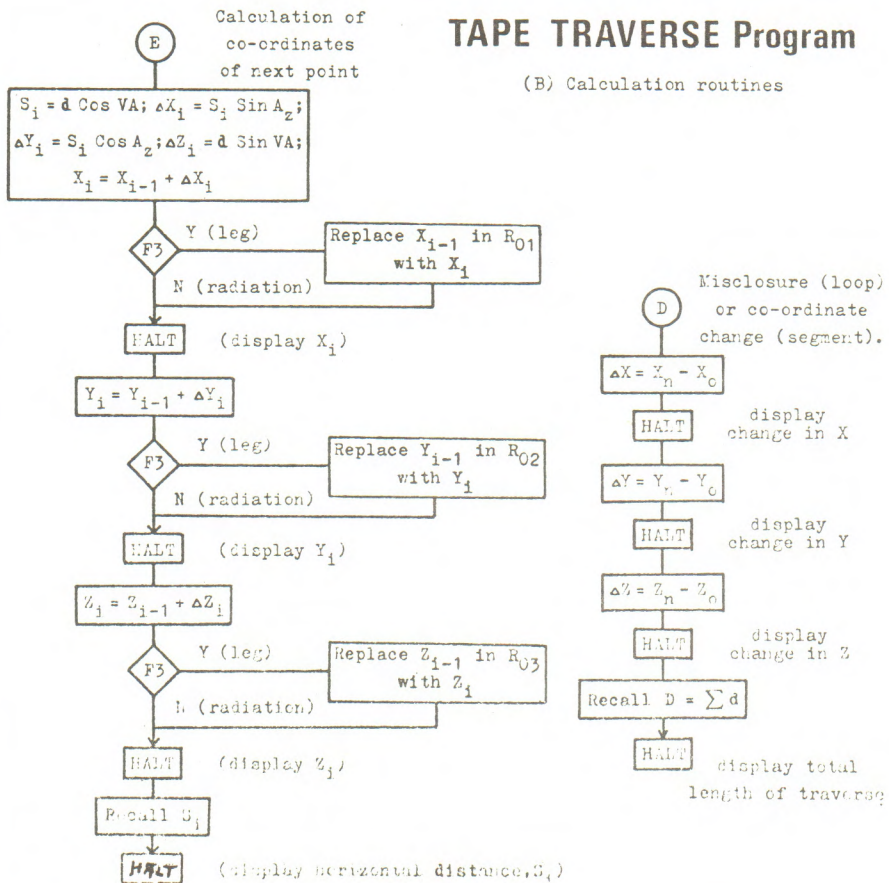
E

Calculation of co-ordinates of next point

TAPE TRAVERSE Program

(B) Calculation routines

$S_i = d \cos VA$; $\Delta X_i = S_i \sin A_z$;
$\Delta Y_i = S_i \cos A_z$; $\Delta Z_i = d \sin VA$;
$X_i = X_{i-1} + \Delta X_i$

F3

Y (leg)

Replace $X_{i-1}$ in $R_{01}$ with $X_i$

N (radiation)

HALT (display $X_i$)

$Y_i = Y_{i-1} + \Delta Y_i$

F3

Y (leg)

Replace $Y_{i-1}$ in $R_{02}$ with $Y_i$

N (radiation)

HALT (display $Y_i$)

$Z_i = Z_{i-1} + \Delta Z_i$

F3

Y (leg)

Replace $Z_{i-1}$ in $R_{03}$ with $Z_i$

N (radiation)

HALT (display $Z_i$)

Recall $S_i$

HALT (display horizontal distance, $S_i$)

D

Misclosure (loop) or co-ordinate change (segment).

$\Delta X = X_n - X_o$

HALT display change in X

$\Delta Y = Y_n - Y_o$

HALT display change in Y

$\Delta Z = Z_n - Z_o$

HALT display change in Z

Recall $D = \sum d$

HALT display total length of traverse